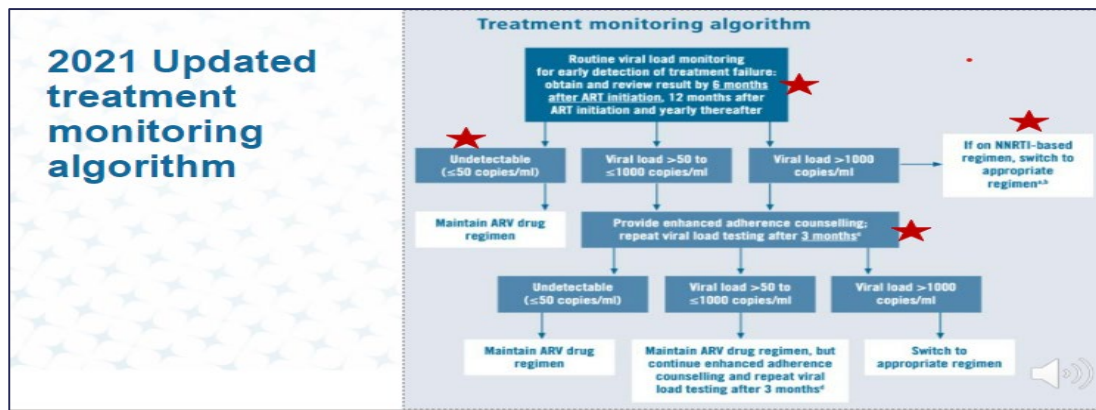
2021 Updated treatment monitoring algorithm

Treatment monitoring algorithm

Routine viral load monitoring for early detection of treatment failure: obtain and review result by 6 months after ART initiation, 12 months after ART initiation and yearly thereafter

Undetectable (≤50 copies/ml)

Viral load >50 to ≤1000 copies/ml

Viral load >1000 copies/ml

If on NNRTI-based regimen, switch to appropriate regimen$^{a,b}$

Maintain ARV drug regimen

Provide enhanced adherence counselling; repeat viral load testing after 3 months$^{c}$

Undetectable (≤50 copies/ml)

Viral load >50 to ≤1000 copies/ml

Viral load >1000 copies/ml

Maintain ARV drug regimen

Maintain ARV drug regimen, but continue enhanced adherence counselling and repeat viral load testing after 3 months$^{d}$

Switch to appropriate regimen